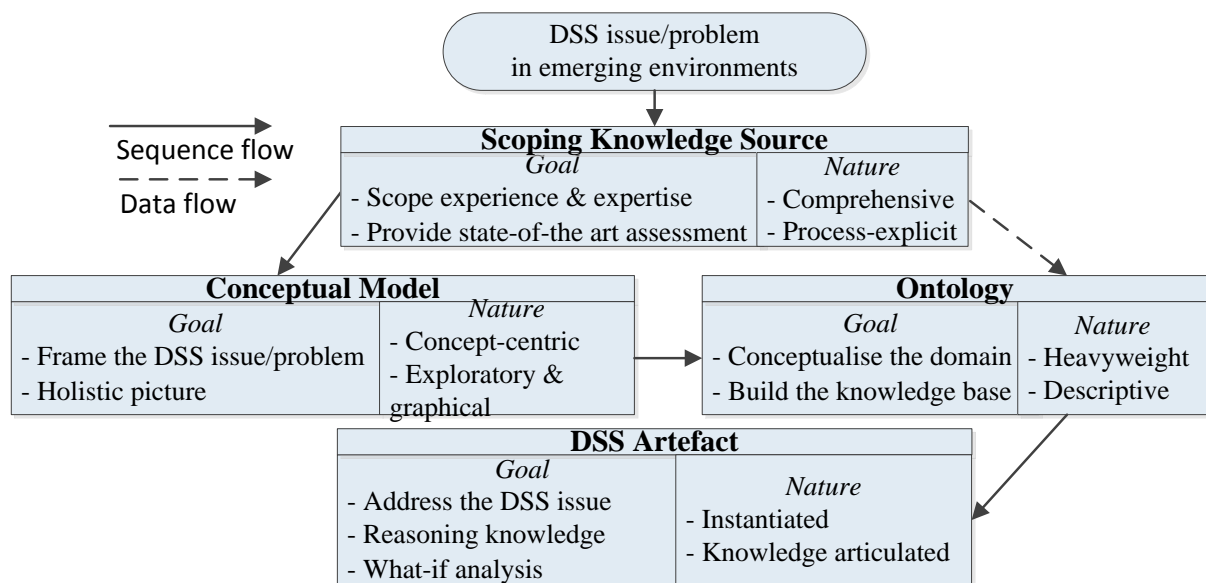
DSS issue/problem in emerging environments

Sequence flow

Data flow

Scoping Knowledge Source

Goal
- Scope experience & expertise
- Provide state-of-the art assessment

Nature
- Comprehensive
- Process-explicit

Conceptual Model

Goal
- Frame the DSS issue/problem
- Holistic picture

Nature
- Concept-centric
- Exploratory & graphical

Ontology

Goal
- Conceptualise the domain
- Build the knowledge base

Nature
- Heavyweight
- Descriptive

DSS Artefact

Goal
- Address the DSS issue
- Reasoning knowledge
- What-if analysis

Nature
- Instantiated
- Knowledge articulated